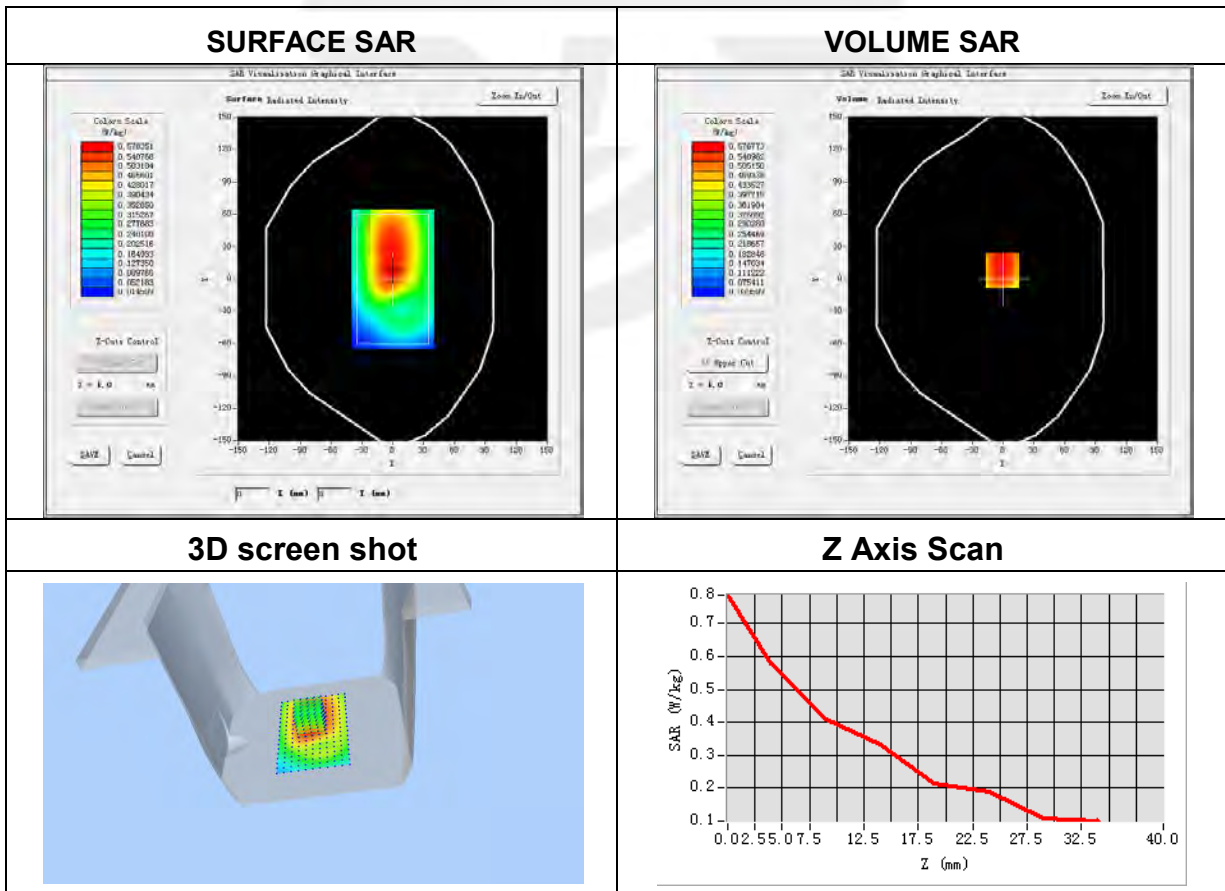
| SURFACE SAR | VOLUME SAR |
|---|---|
| SAR Visualisation Graphical Interface<br>Surface Radiated Intensity<br>Zoom In/Out<br>Colors Scale (W/kg)<br>0.578251<br>0.540758<br>0.503184<br>0.465601<br>0.428017<br>0.390434<br>0.352850<br>0.315267<br>0.277683<br>0.240100<br>0.202516<br>0.164933<br>0.127350<br>0.089766<br>0.052183<br>0.014600<br>Z-Cuts Control<br>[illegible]<br>Z = 1.0 mm<br>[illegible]<br>SAVE Cancel<br>150 120 90 60 30 0 -30 -60 -90 -120 -150<br>-150 -120 -90 -60 -30 0 30 60 90 120 150<br>Y X<br>0 X (mm) 0 Y (mm) | SAR Visualisation Graphical Interface<br>Volume Radiated Intensity<br>Zoom In/Out<br>Colors Scale (W/kg)<br>0.576773<br>0.540962<br>0.505150<br>0.469338<br>0.433527<br>0.397715<br>0.361904<br>0.326092<br>0.290280<br>0.254469<br>0.218657<br>0.182846<br>0.147034<br>0.111222<br>0.075411<br>0.039599<br>Z-Cuts Control<br>U Upper Cut<br>Z = 1.0 mm<br>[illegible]<br>SAVE Cancel<br>150 120 90 60 30 0 -30 -60 -90 -120 -150<br>-150 -120 -90 -60 -30 0 30 60 90 120 150<br>Y X |
| 3D screen shot | Z Axis Scan |
| | 0.8 0.7 0.6 0.5 0.4 0.3 0.2 0.1<br>SAR (W/kg)<br>0.0 2.5 5.0 7.5 12.5 17.5 22.5 27.5 32.5 40.0<br>Z (mm) |